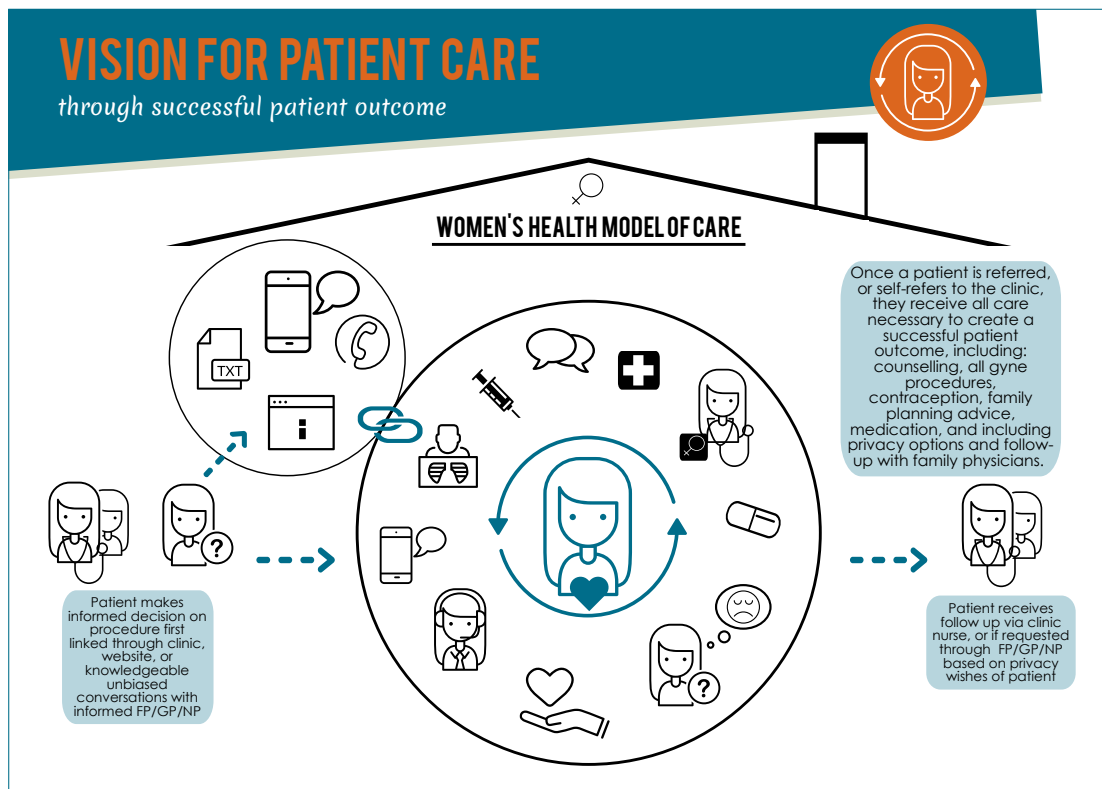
VISION FOR PATIENT CARE
through successful patient outcome

WOMEN'S HEALTH MODEL OF CARE

TXT

Once a patient is referred, or self-refers to the clinic, they receive all care necessary to create a successful patient outcome, including: counselling, all gyne procedures, contraception, family planning advice, medication, and including privacy options and follow-up with family physicians.

?

Patient makes informed decision on procedure first linked through clinic, website, or knowledgeable unbiased conversations with informed FP/GP/NP

?

Patient receives follow up via clinic nurse, or if requested through FP/GP/NP based on privacy wishes of patient